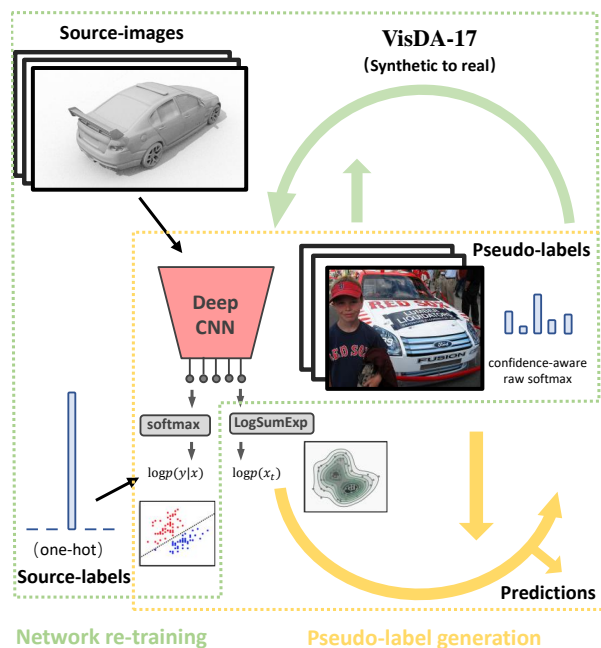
Source-images

VisDA-17
(Synthetic to real)

Pseudo-labels

Deep CNN

RED SOX
FUSION

confidence-aware raw softmax

softmax

LogSumExp

$\log p(y|x)$

$\log p(x_t)$

(one-hot)

Source-labels

Predictions

Network re-training

Pseudo-label generation